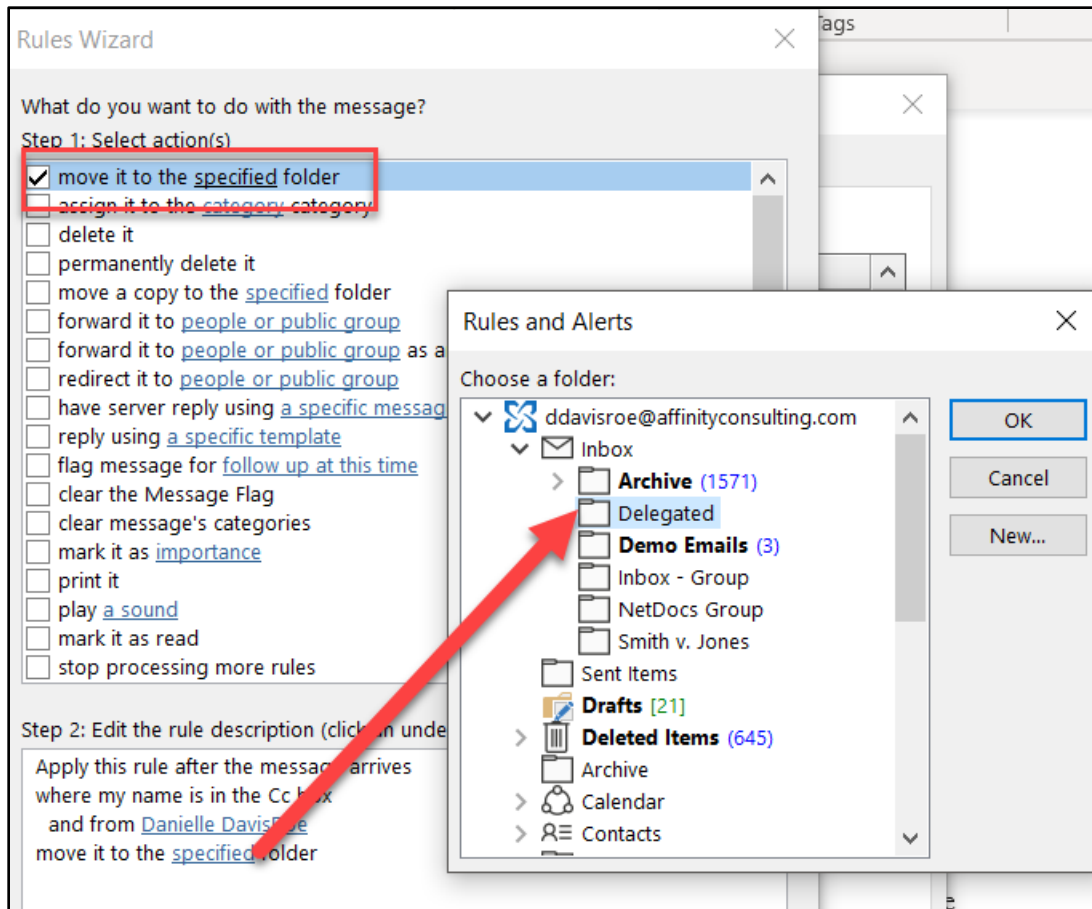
Tags

Rules Wizard

What do you want to do with the message?
Step 1: Select action(s)

move it to the specified folder
assign it to the category category
delete it
permanently delete it
move a copy to the specified folder
forward it to people or public group
forward it to people or public group as a
redirect it to people or public group
have server reply using a specific messag
reply using a specific template
flag message for follow up at this time
clear the Message Flag
clear message's categories
mark it as importance
print it
play a sound
mark it as read
stop processing more rules

Step 2: Edit the rule description (click an unde

Apply this rule after the message arrives
where my name is in the Cc box
and from Danielle DavisRoe
move it to the specified folder

Rules and Alerts

Choose a folder:

ddavisroe@affinityconsulting.com
Inbox
Archive (1571)
Delegated
Demo Emails (3)
Inbox - Group
NetDocs Group
Smith v. Jones
Sent Items
Drafts [21]
Deleted Items (645)
Archive
Calendar
Contacts

OK
Cancel
New...